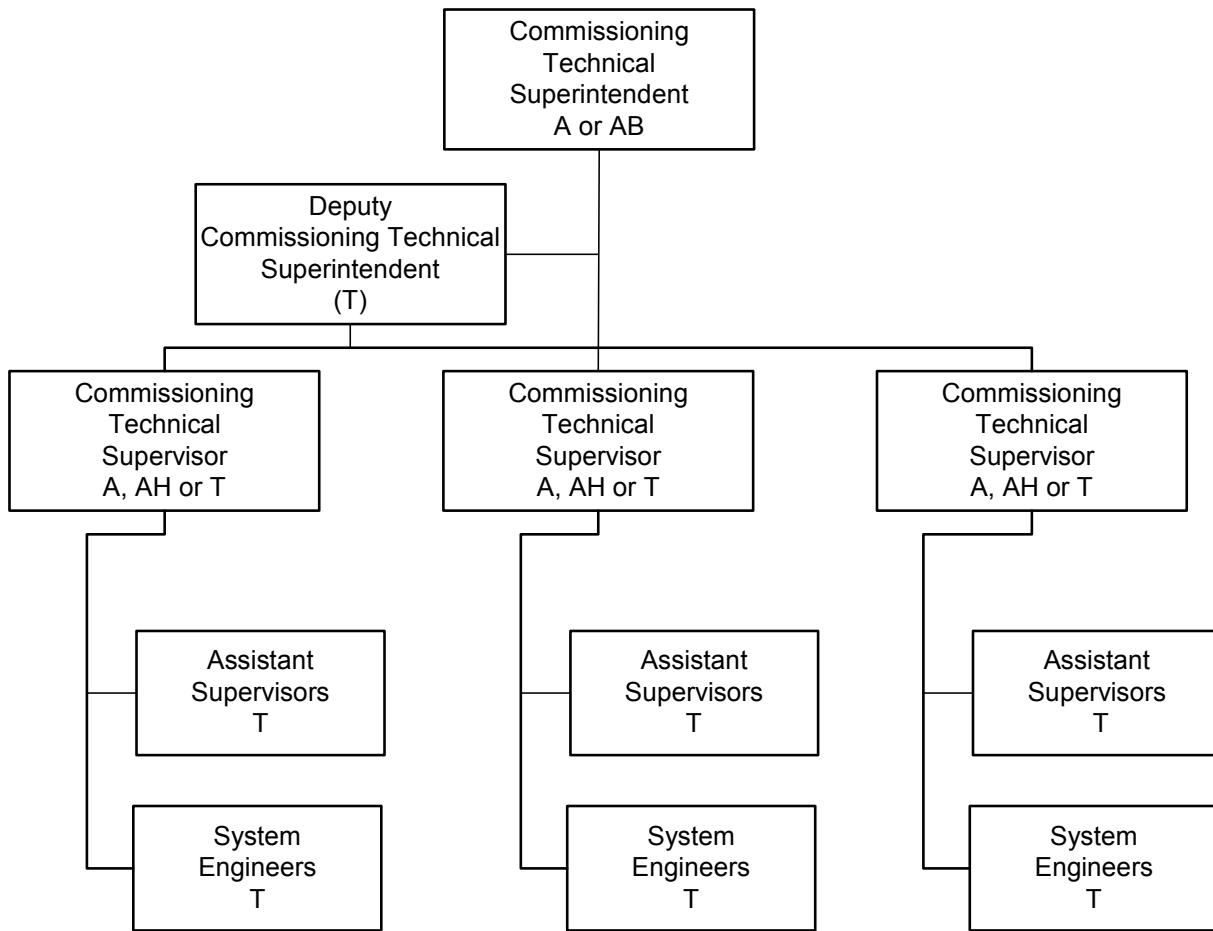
Commissioning Technical Superintendent
A or AB

Deputy Commissioning Technical Superintendent
(T)

Commissioning Technical Supervisor
A, AH or T

Assistant Supervisors
T

System Engineers
T

Commissioning Technical Supervisor
A, AH or T

Assistant Supervisors
T

System Engineers
T

Commissioning Technical Supervisor
A, AH or T

Assistant Supervisors
T

System Engineers
T